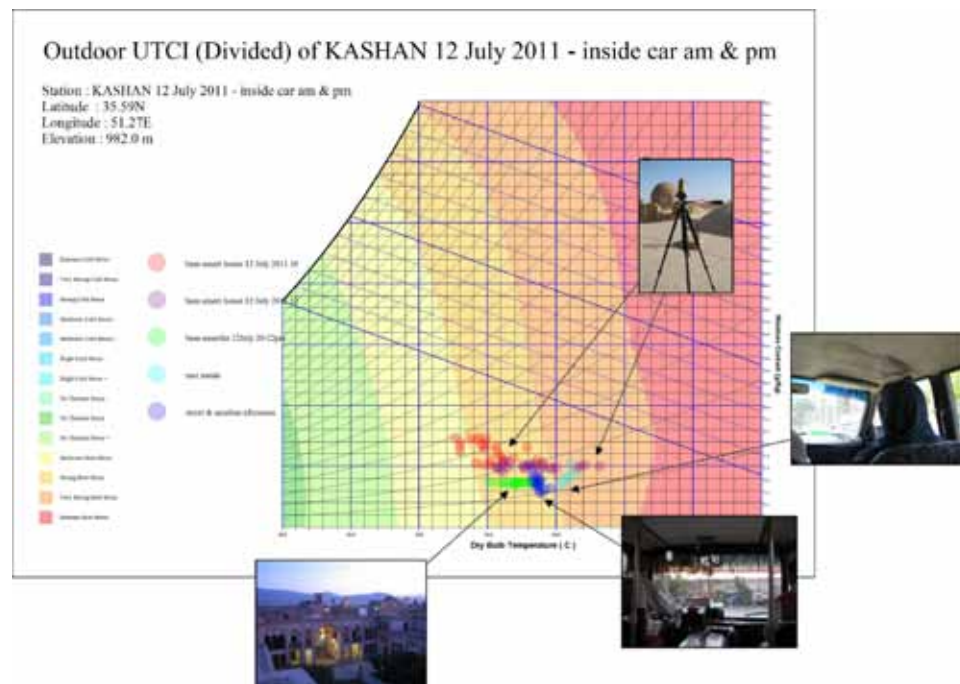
Outdoor UTCI (Divided) of KASHAN 12 July 2011 - inside car am & pm

Station : KASHAN 12 July 2011 - inside car am & pm
Latitude : 35.59N
Longitude : 51.27E
Elevation : 982.0 m

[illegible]
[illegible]
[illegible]
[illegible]
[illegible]
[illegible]
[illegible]
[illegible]
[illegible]
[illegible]
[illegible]
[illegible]
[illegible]
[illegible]

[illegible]
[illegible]
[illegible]
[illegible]
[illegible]

Dry Bulb Temperature ( C )

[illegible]